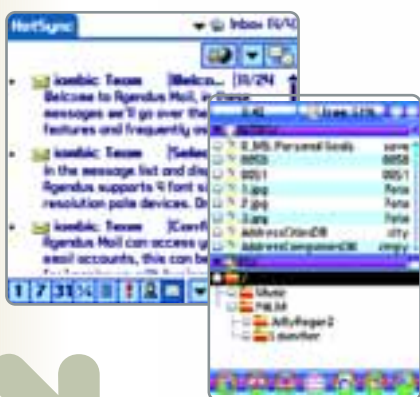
NetSync

Inbox (6/4)

iambic Team [Welco... [11/24]

Welcome to Agendus Mail, in these messages we'll go over the features and frequently as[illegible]

iambic Team [Selec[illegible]

In the message list and dis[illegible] Agendus supports 4 font s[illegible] resolution palm devices. D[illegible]

iambic Team [Confi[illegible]

Agendus Mail can access y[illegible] email accounts, this can be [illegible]

1 7 31

Free: 57%

0_MS.PersonalGoals

0050

0051

1.jpg

2.jpg

3.jpg

AddressCitiesDB

AddressCompanionDB

Music

PALM

JellyRoger2

Launcher